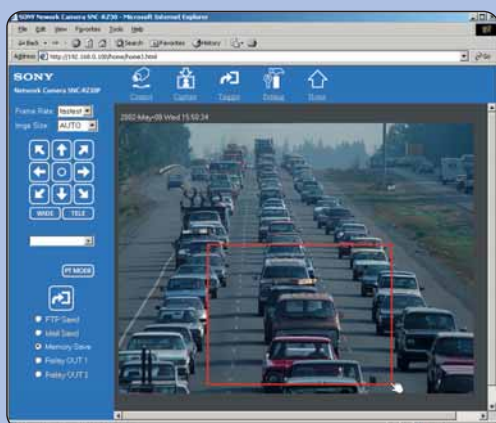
SONY Network Camera SNC-RZ30 - Microsoft Internet Explorer

File Edit View Favorites Tools Help

Back Search Favorites History

Address http://192.168.0.100/home/home1.html

Go

SONY
Network Camera SNC-RZ30P

Frame Rate Fastest
Image Size AUTO

WIDE TELE

PT MODE

FTP Send
Mail Send
Memory Save
Relay OUT 1
Relay OUT 2

Contact Capture Trigger Preset Home

2002-May-08 Wed 15:50:34